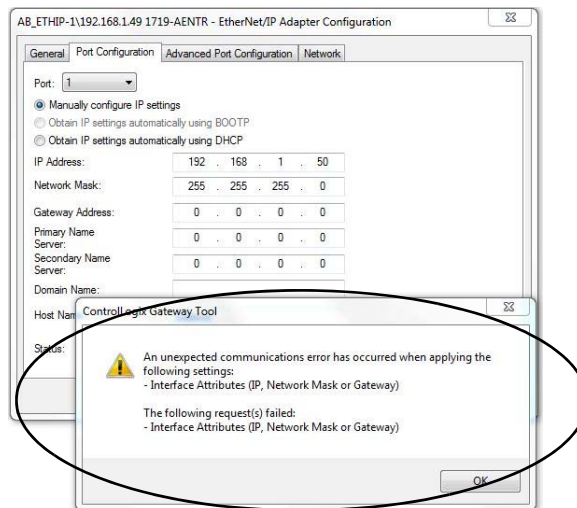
AB_ETHIP-1\192.168.1.49 1719-AENTR - EtherNet/IP Adapter Configuration

General | Port Configuration | Advanced Port Configuration | Network

Port: 1

Manually configure IP settings
Obtain IP settings automatically using BOOTP
Obtain IP settings automatically using DHCP

IP Address: 192 . 168 . 1 . 50
Network Mask: 255 . 255 . 255 . 0
Gateway Address: 0 . 0 . 0 . 0
Primary Name Server: 0 . 0 . 0 . 0
Secondary Name Server: 0 . 0 . 0 . 0
Domain Name:
Host Nam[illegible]
Status:

ControlLogix Gateway Tool

An unexpected communications error has occurred when applying the following settings:
- Interface Attributes (IP, Network Mask or Gateway)

The following request(s) failed:
- Interface Attributes (IP, Network Mask or Gateway)

OK